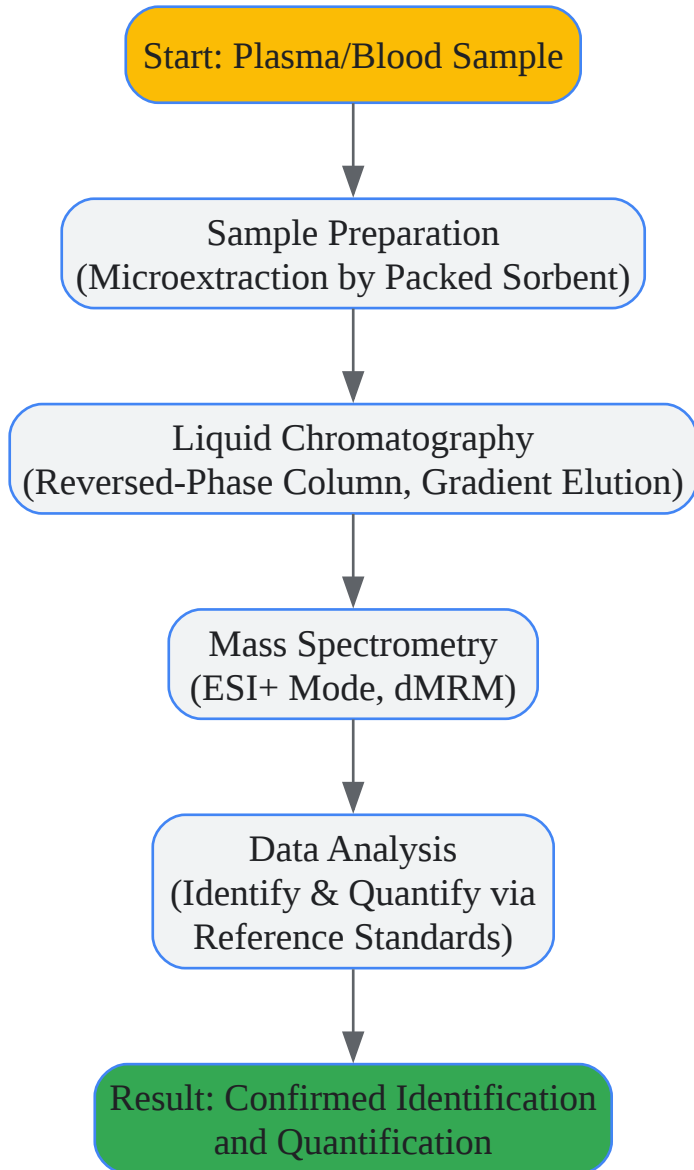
Start: Plasma/Blood Sample

Sample Preparation
(Microextraction by Packed Sorbent)

Liquid Chromatography
(Reversed-Phase Column, Gradient Elution)

Mass Spectrometry
(ESI+ Mode, dMRM)

Data Analysis
(Identify & Quantify via Reference Standards)

Result: Confirmed Identification and Quantification